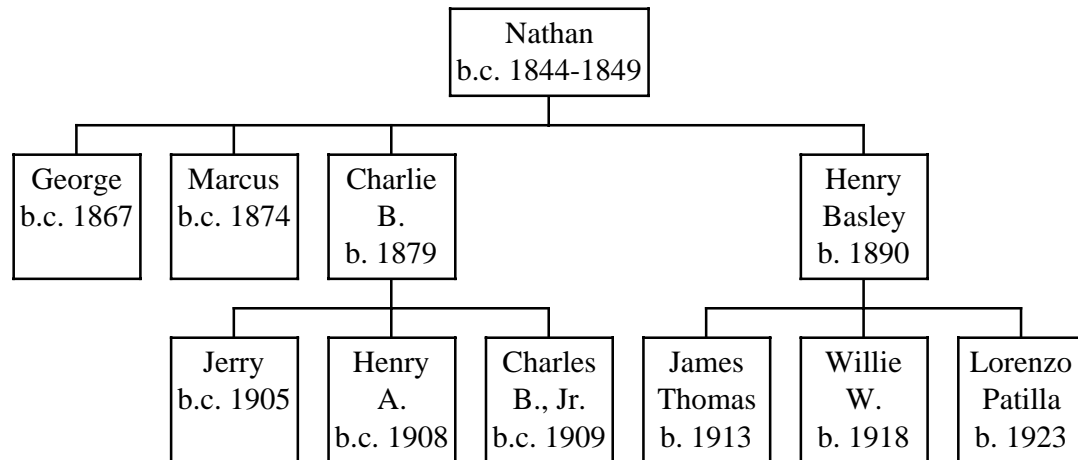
Nathan
b.c. 1844-1849

George
b.c. 1867

Marcus
b.c. 1874

Charlie
B.
b. 1879

Henry
Basley
b. 1890

Jerry
b.c. 1905

Henry
A.
b.c. 1908

Charles
B., Jr.
b.c. 1909

James
Thomas
b. 1913

Willie
W.
b. 1918

Lorenzo
Patilla
b. 1923